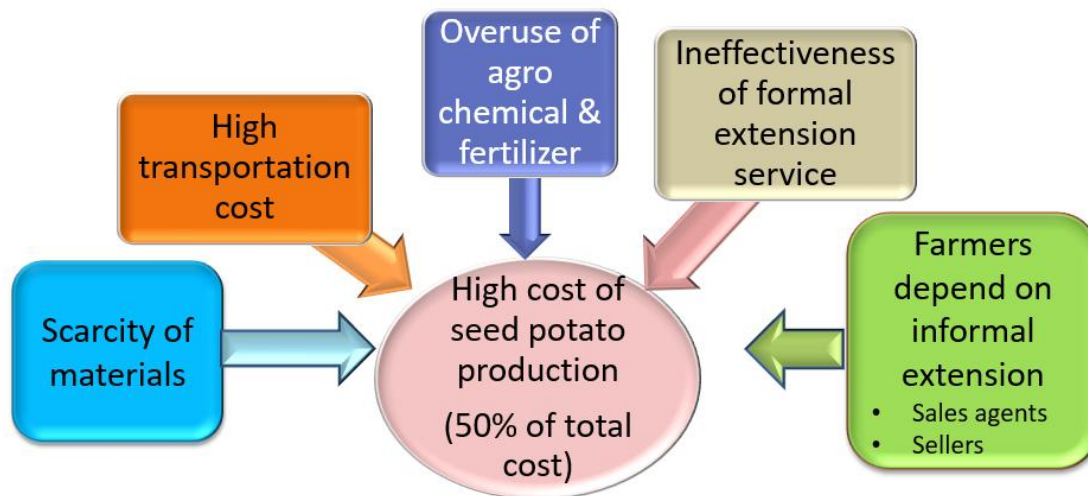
Overuse of agro chemical & fertilizer

Ineffectiveness of formal extension service

High transportation cost

Scarcity of materials

High cost of seed potato production

(50% of total cost)

Farmers depend on informal extension

- Sales agents
- Sellers